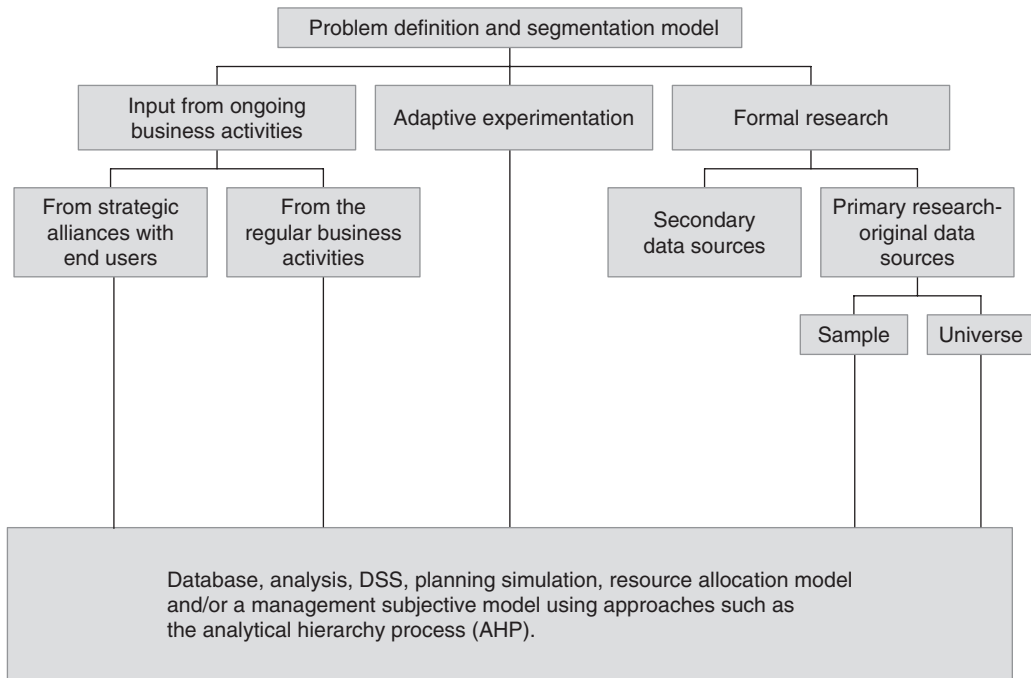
Problem definition and segmentation model

Input from ongoing business activities

Adaptive experimentation

Formal research

From strategic alliances with end users

From the regular business activities

Secondary data sources

Primary research-original data sources

Sample

Universe

Database, analysis, DSS, planning simulation, resource allocation model and/or a management subjective model using approaches such as the analytical hierarchy process (AHP).